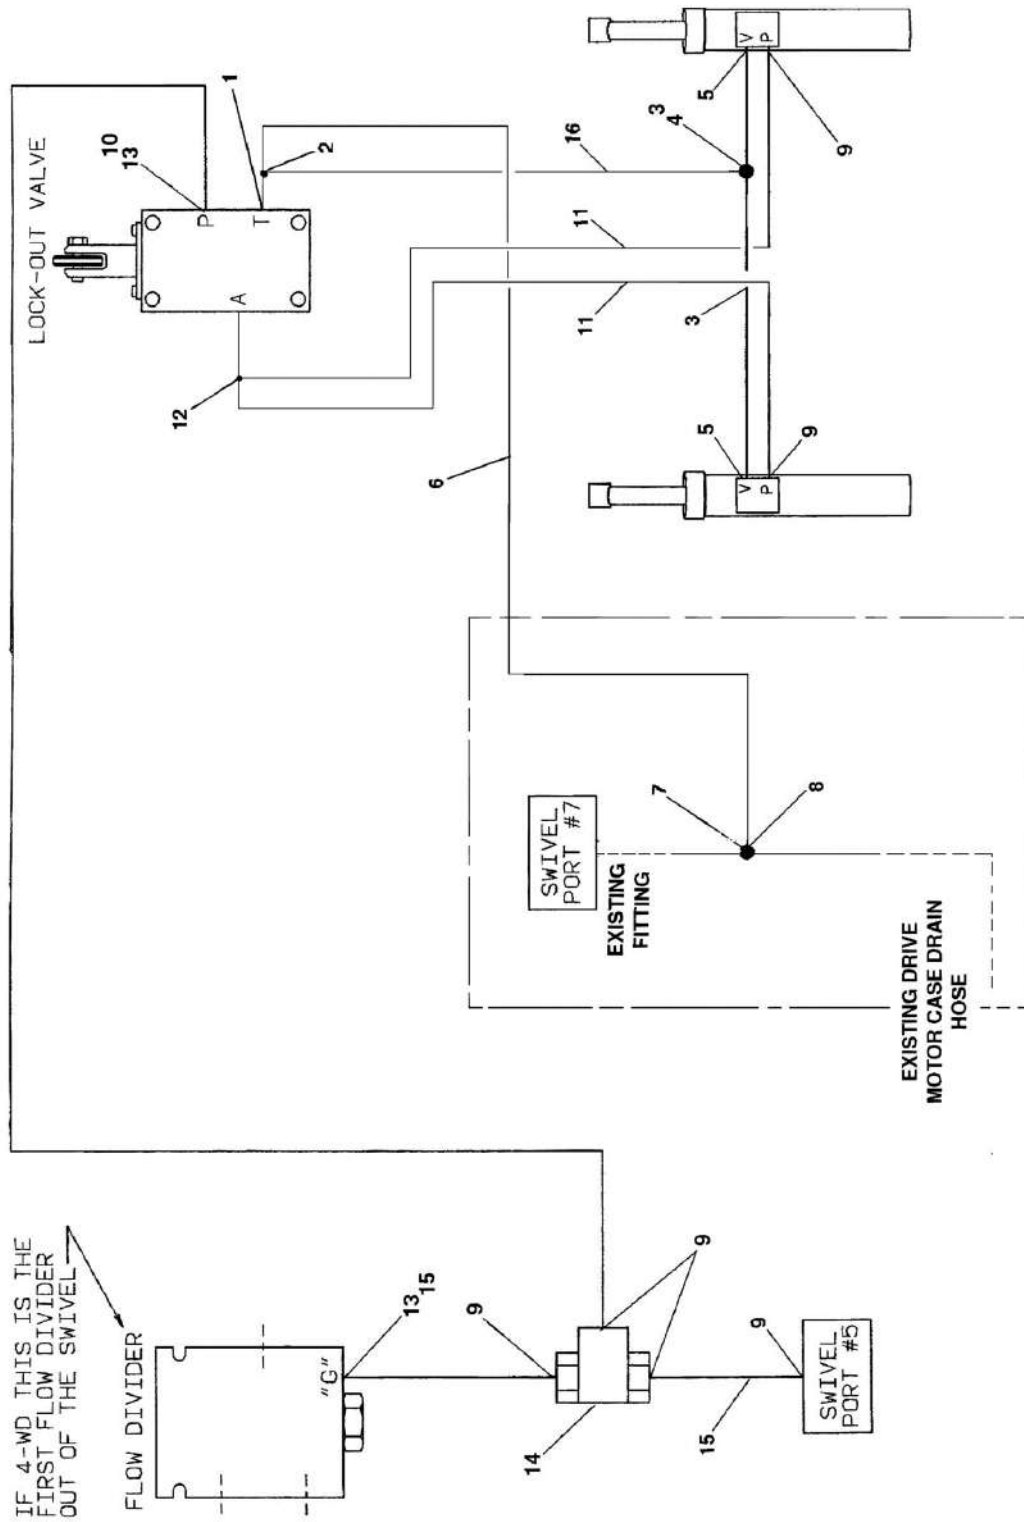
LOCK-OUT VALVE

10
13
1
2
P
T
A
16
3
4
5
9
V
P
11
11
3
12
5
9
V
P
6

SWIVEL PORT #7
EXISTING FITTING
7
8
EXISTING DRIVE MOTOR CASE DRAIN HOSE

IF 4-WD THIS IS THE FIRST FLOW DIVIDER OUT OF THE SWIVEL
FLOW DIVIDER
"G"
13
15
9
9
9
14
15
SWIVEL PORT #5